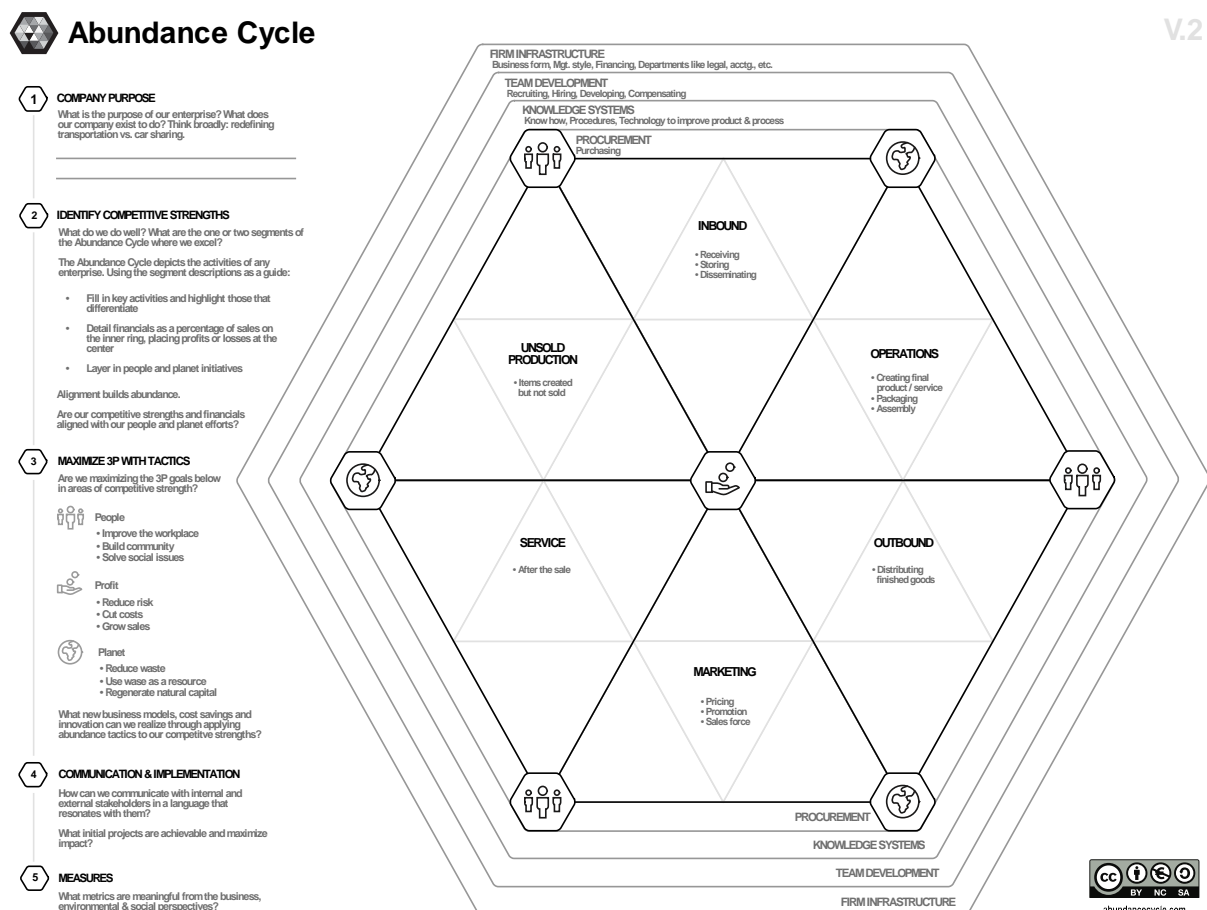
Abundance Cycle

V.2

1 COMPANY PURPOSE
What is the purpose of our enterprise? What does our company exist to do? Think broadly: redefining transportation vs. car sharing.

2 IDENTIFY COMPETITIVE STRENGTHS
What do we do well? What are the one or two segments of the Abundance Cycle where we excel?

The Abundance Cycle depicts the activities of any enterprise. Using the segment descriptions as a guide:

• Fill in key activities and highlight those that differentiate
• Detail financials as a percentage of sales on the inner ring, placing profits or losses at the center
• Layer in people and planet initiatives

Alignment builds abundance.

Are our competitive strengths and financials aligned with our people and planet efforts?

3 MAXIMIZE 3P WITH TACTICS
Are we maximizing the 3P goals below in areas of competitive strength?

People
• Improve the workplace
• Build community
• Solve social issues

Profit
• Reduce risk
• Cut costs
• Grow sales

Planet
• Reduce waste
• Use wase as a resource
• Regenerate natural capital

What new business models, cost savings and innovation can we realize through applying abundance tactics to our competitve strengths?

4 COMMUNICATION & IMPLEMENTATION
How can we communicate with internal and external stakeholders in a language that resonates with them?

What initial projects are achievable and maximize impact?

5 MEASURES
What metrics are meaningful from the business, environmental & social perspectives?

FIRM INFRASTRUCTURE
Business form, Mgt. style, Financing, Departments like legal, acctg., etc.
TEAM DEVELOPMENT
Recruiting, Hiring, Developing, Compensating
KNOWLEDGE SYSTEMS
Know how, Procedures, Technology to improve product & process
PROCUREMENT
Purchasing

INBOUND
• Receiving
• Storing
• Disseminating

UNSOLD PRODUCTION
• Items created but not sold

OPERATIONS
• Creating final product / service
• Packaging
• Assembly

SERVICE
• After the sale

OUTBOUND
• Distributing finished goods

MARKETING
• Pricing
• Promotion
• Sales force

PROCUREMENT
KNOWLEDGE SYSTEMS
TEAM DEVELOPMENT
FIRM INFRASTRUCTURE

cc BY NC SA
abundancecycle.com